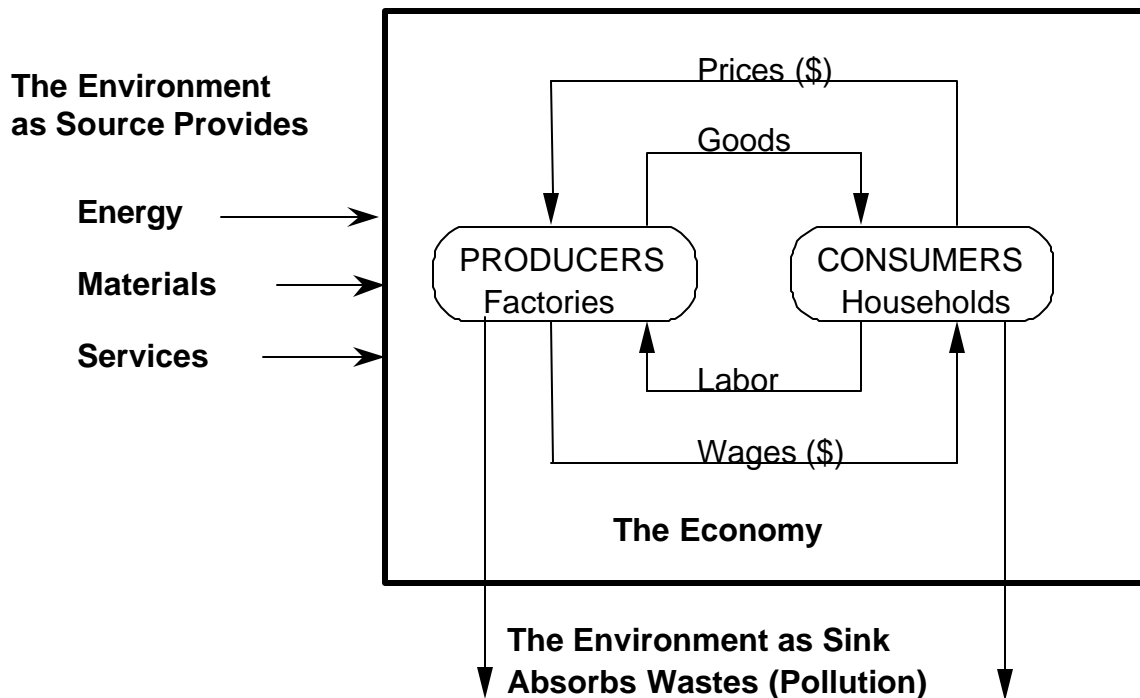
The Environment as Source Provides

Energy

Materials

Services

Prices ($)

Goods

PRODUCERS
Factories

CONSUMERS
Households

Labor

Wages ($)

The Economy

The Environment as Sink
Absorbs Wastes (Pollution)